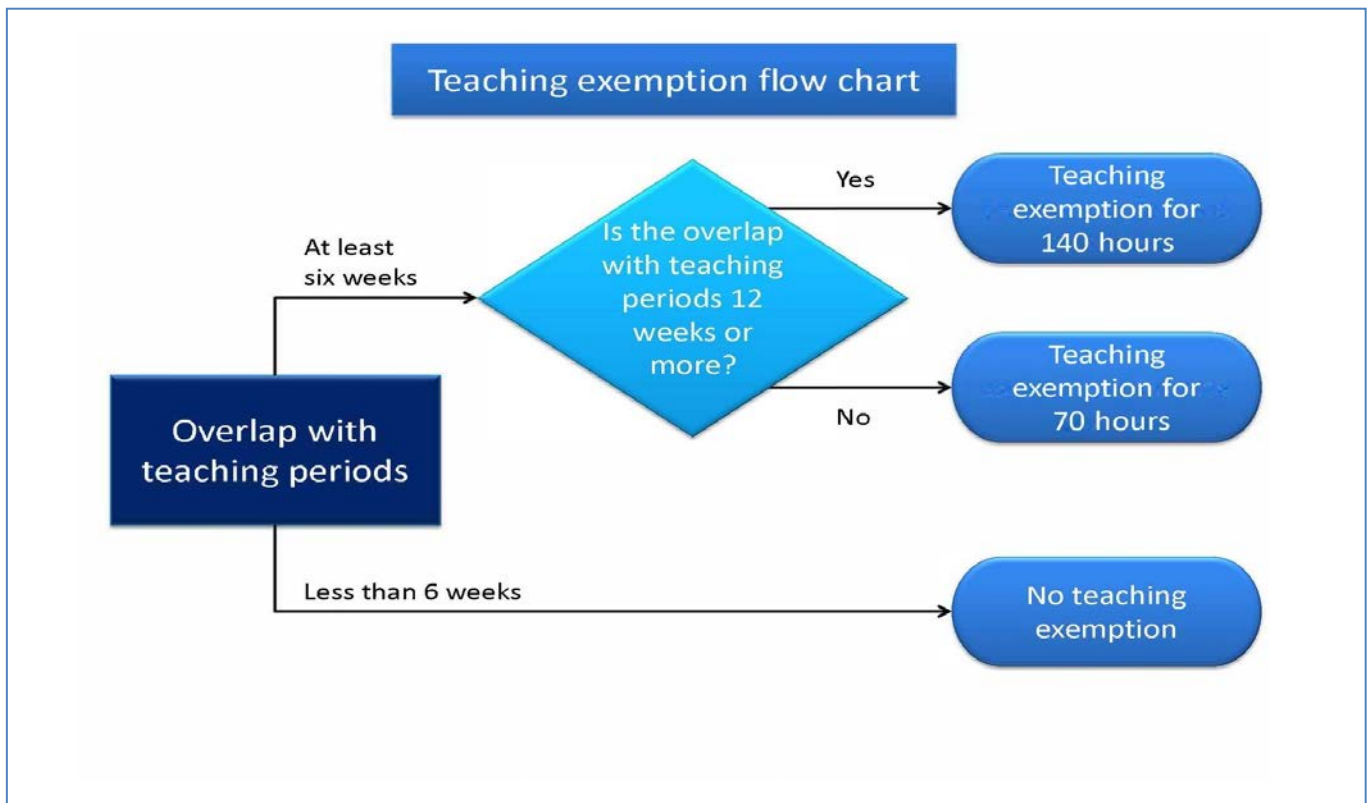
Teaching exemption flow chart

Overlap with teaching periods

At least six weeks

Is the overlap with teaching periods 12 weeks or more?

Yes

Teaching exemption for 140 hours

No

Teaching exemption for 70 hours

Less than 6 weeks

No teaching exemption